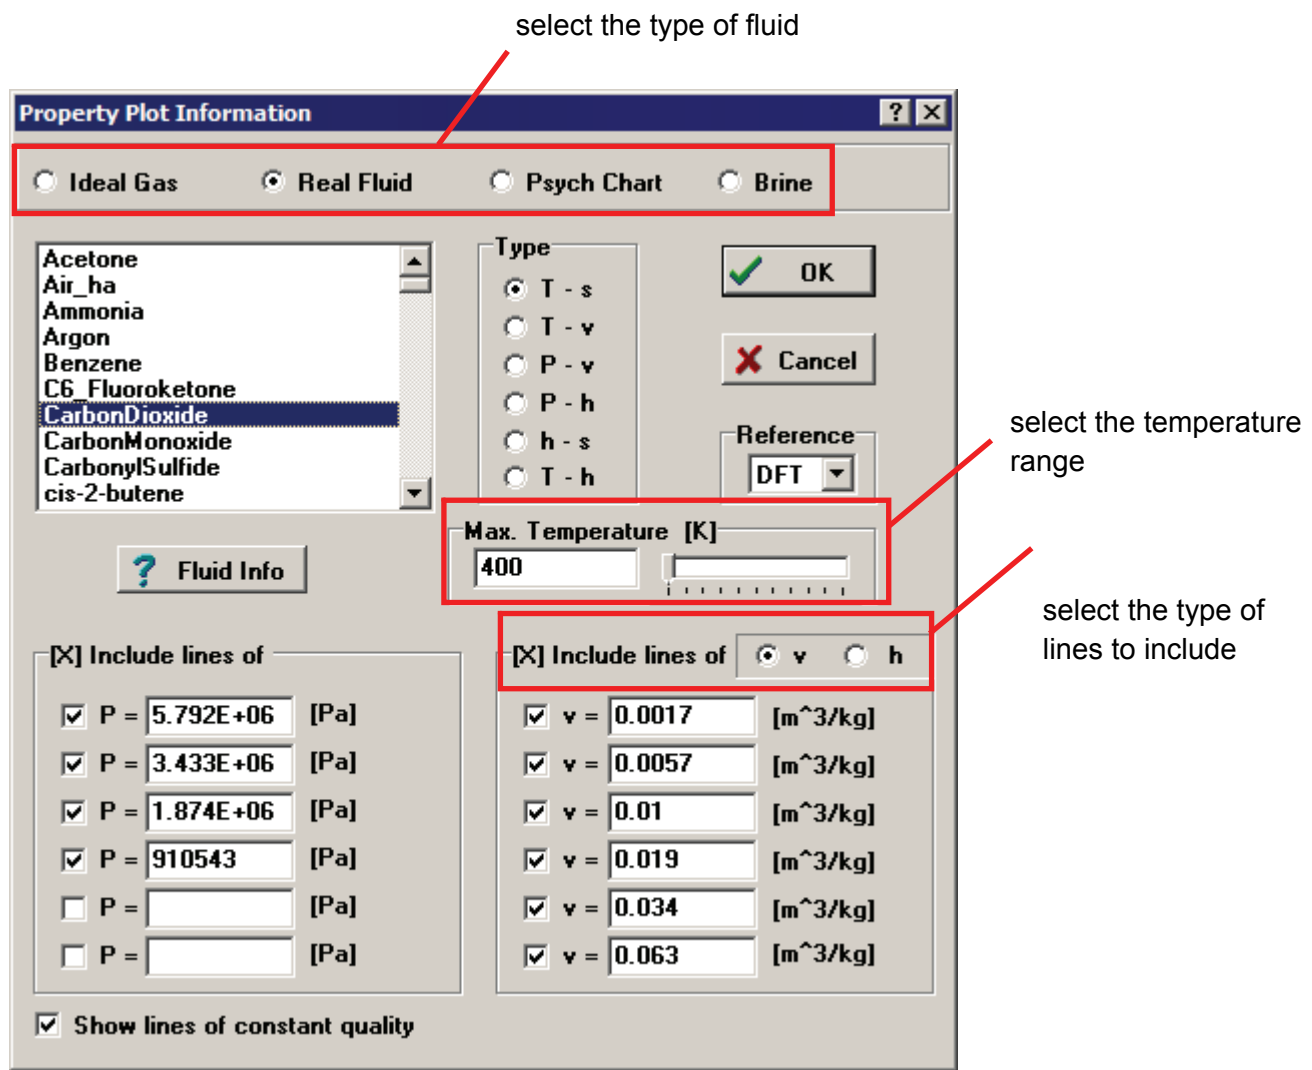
select the type of fluid

Property Plot Information

? ×

Ideal Gas Real Fluid Psych Chart Brine

Acetone
Air_ha
Ammonia
Argon
Benzene
C6_Fluoroketone
CarbonDioxide
CarbonMonoxide
CarbonylSulfide
cis-2-butene

Type
T - s
T - v
P - v
P - h
h - s
T - h

OK

Cancel

Reference
DFT

select the temperature range

Max. Temperature [K]
400

Fluid Info

select the type of lines to include

[X] Include lines of

P = 5.792E+06 [Pa]
P = 3.433E+06 [Pa]
P = 1.874E+06 [Pa]
P = 910543 [Pa]
P = [Pa]
P = [Pa]

[X] Include lines of v h

v = 0.0017 [m^3/kg]
v = 0.0057 [m^3/kg]
v = 0.01 [m^3/kg]
v = 0.019 [m^3/kg]
v = 0.034 [m^3/kg]
v = 0.063 [m^3/kg]

Show lines of constant quality